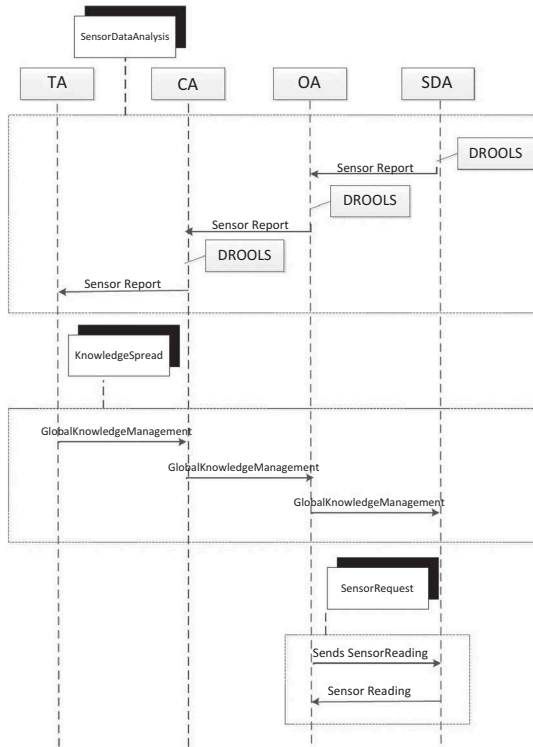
SensorDataAnalysis

TA

CA

OA

SDA

DROOLS

Sensor Report

DROOLS

Sensor Report

DROOLS

Sensor Report

KnowledgeSpread

GlobalKnowledgeManagement

GlobalKnowledgeManagement

GlobalKnowledgeManagement

SensorRequest

Sends SensorReading

Sensor Reading